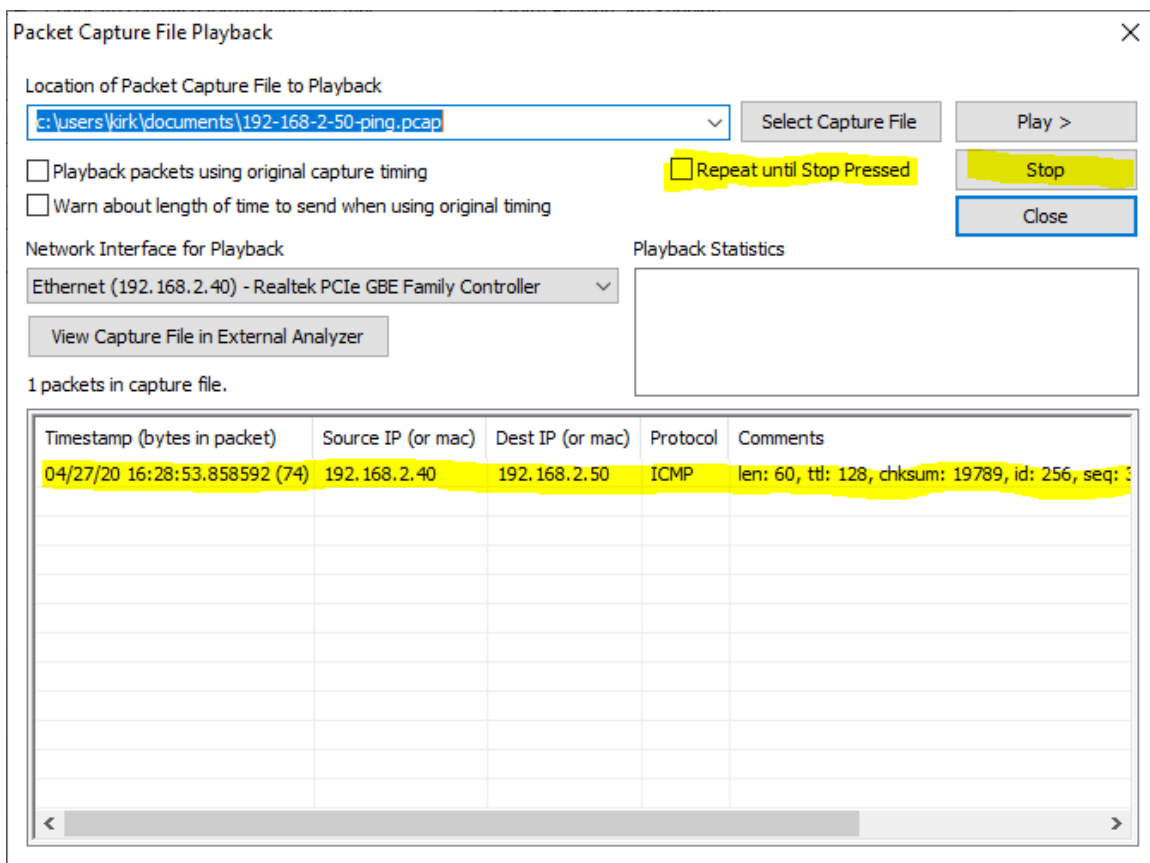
Packet Capture File Playback

Location of Packet Capture File to Playback

c:\users\kirk\documents\192-168-2-50-ping.pcap

Select Capture File

Play >

Playback packets using original capture timing

Repeat until Stop Pressed

Stop

Warn about length of time to send when using original timing

Close

Network Interface for Playback

Playback Statistics

Ethernet (192.168.2.40) - Realtek PCIe GBE Family Controller

View Capture File in External Analyzer

1 packets in capture file.

| Timestamp (bytes in packet) | Source IP (or mac) | Dest IP (or mac) | Protocol | Comments |
|---|---|---|---|---|
| 04/27/20 16:28:53.858592 (74) | 192.168.2.40 | 192.168.2.50 | ICMP | len: 60, ttl: 128, chksum: 19789, id: 256, seq: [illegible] |